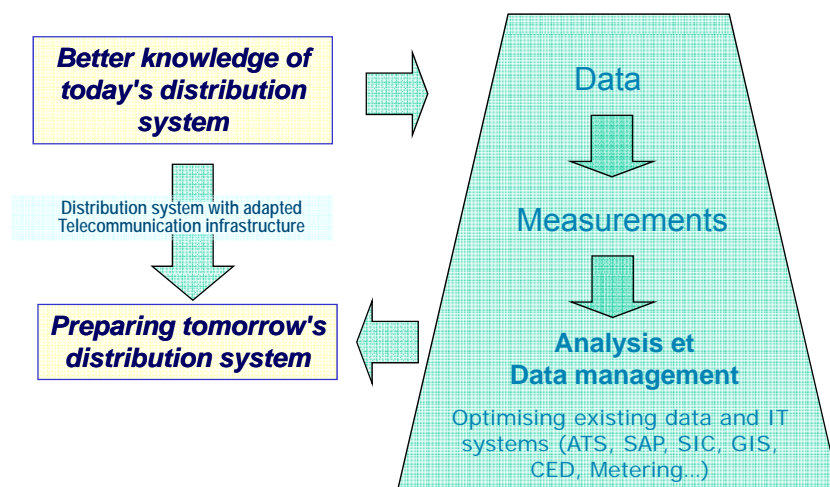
Better knowledge of today's distribution system

Distribution system with adapted Telecommunication infrastructure

Preparing tomorrow's distribution system

Data

Measurements

Analysis et Data management

Optimising existing data and IT systems (ATS, SAP, SIC, GIS, CED, Metering...)